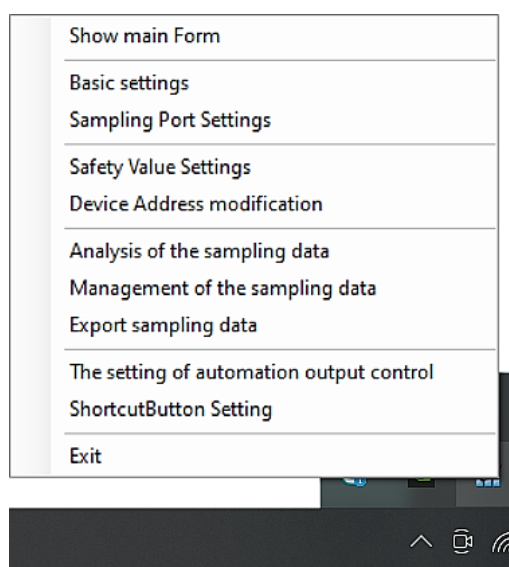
Show main Form

Basic settings
Sampling Port Settings

Safety Value Settings
Device Address modification

Analysis of the sampling data
Management of the sampling data
Export sampling data

The setting of automation output control
ShortcutButton Setting

Exit